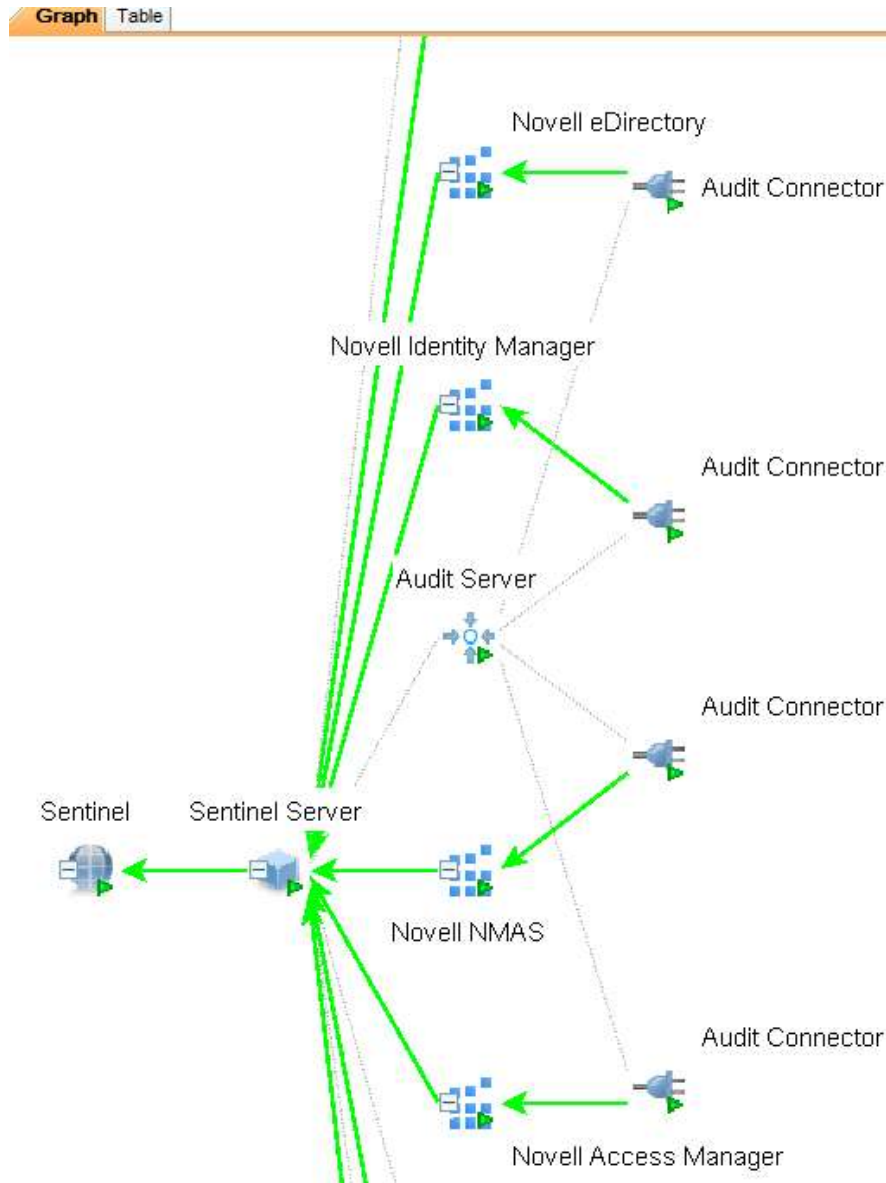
Graph Table

Novell eDirectory

Audit Connector

Novell Identity Manager

Audit Connector

Audit Server

Audit Connector

Sentinel

Sentinel Server

Novell NMAS

Audit Connector

Novell Access Manager